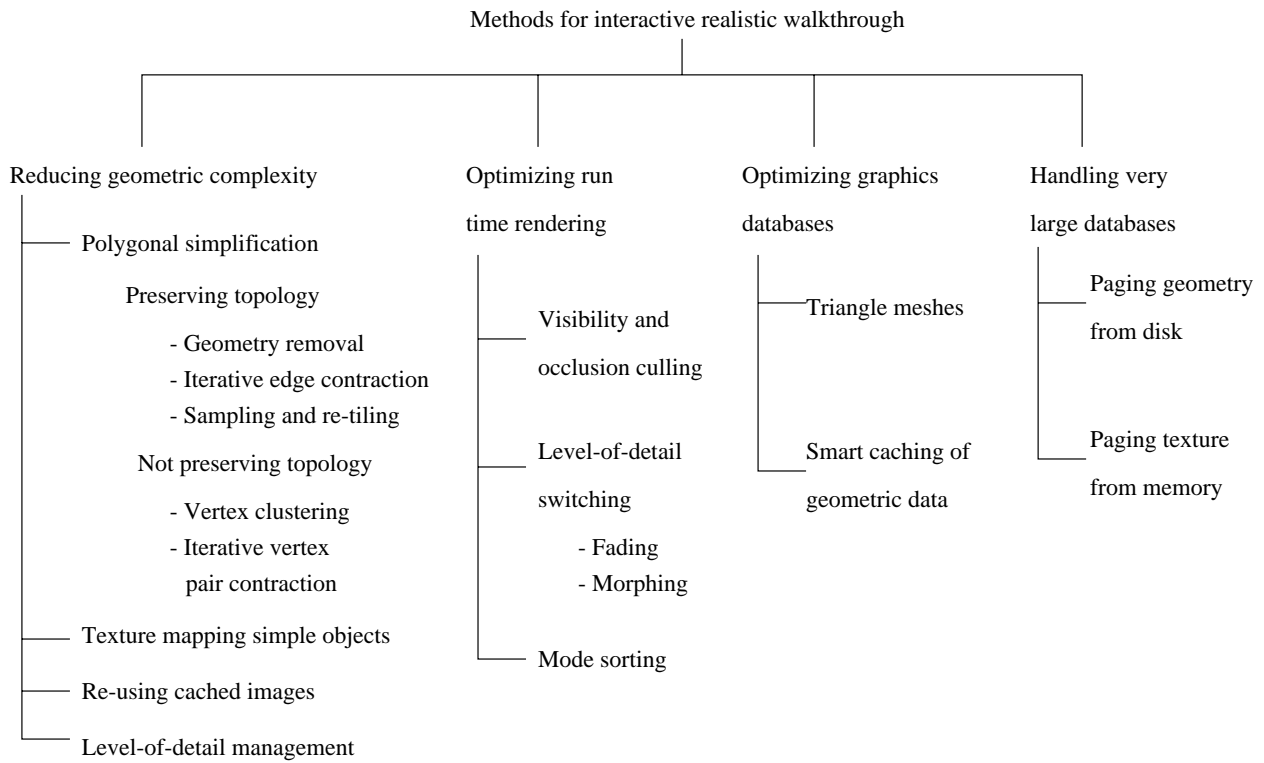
Methods for interactive realistic walkthrough

Reducing geometric complexity

Polygonal simplification

Preserving topology

- Geometry removal
- Iterative edge contraction
- Sampling and re-tiling

Not preserving topology

- Vertex clustering
- Iterative vertex pair contraction

Texture mapping simple objects

Re-using cached images

Level-of-detail management

Optimizing run time rendering

Visibility and occlusion culling

Level-of-detail switching

- Fading
- Morphing

Mode sorting

Optimizing graphics databases

Triangle meshes

Smart caching of geometric data

Handling very large databases

Paging geometry from disk

Paging texture from memory